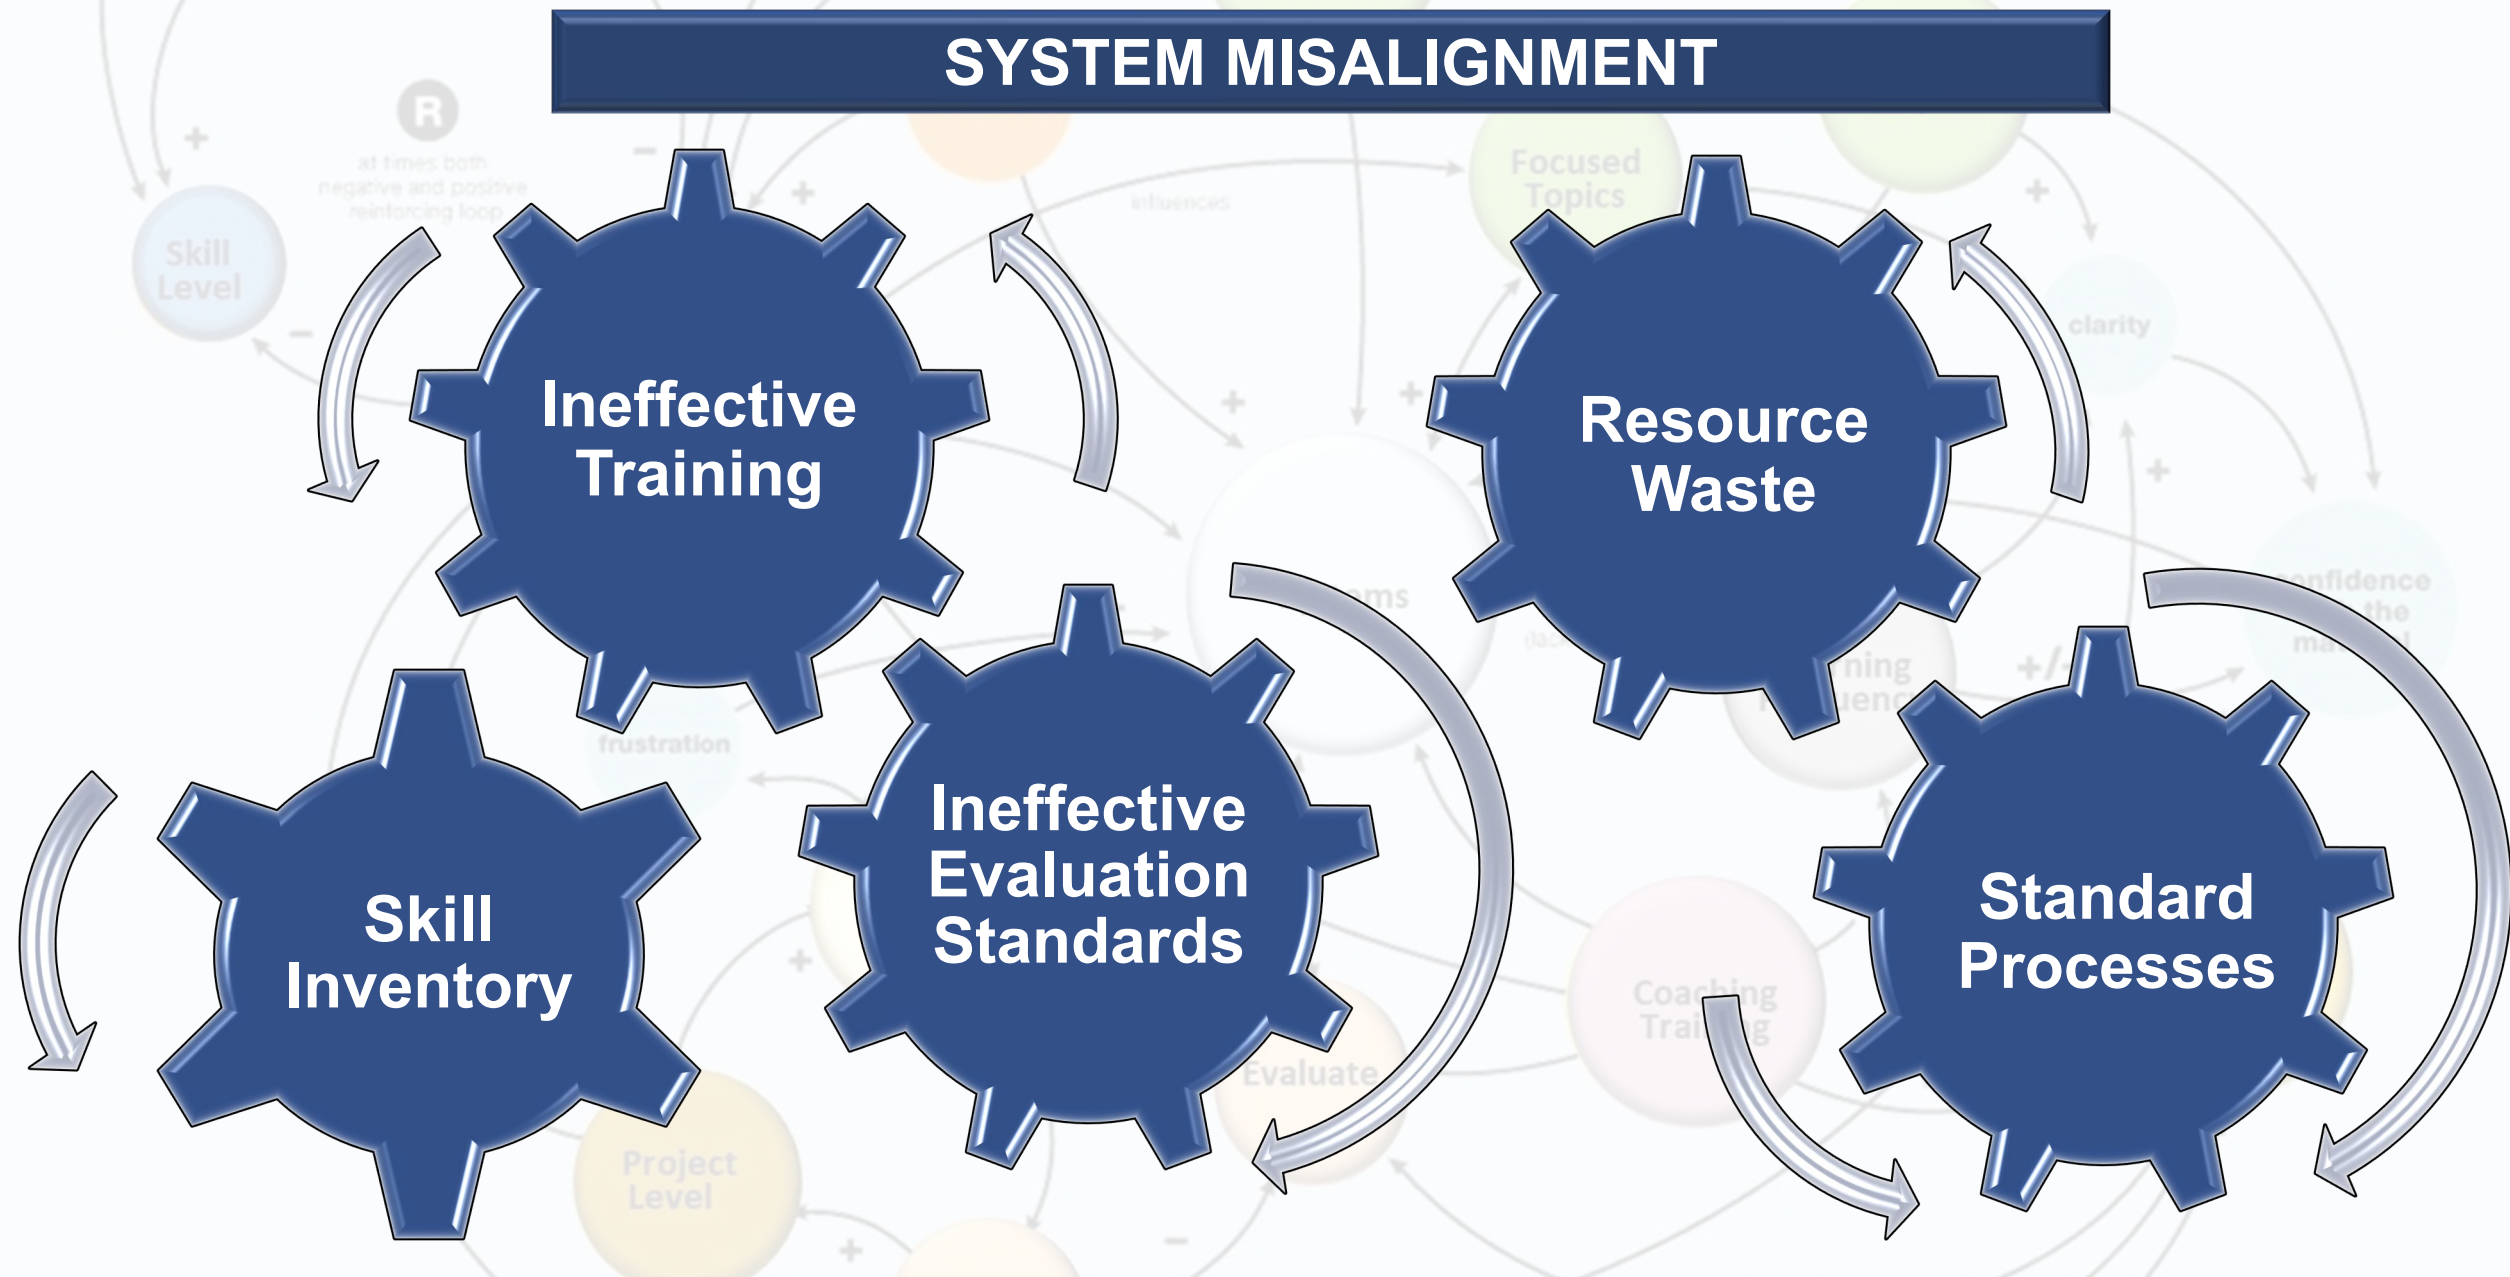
SYSTEM MISALIGNMENT

Ineffective Training

Resource Waste

Skill Inventory

Ineffective Evaluation Standards

Standard Processes

R
at times both negative and positive reinforcing loop
Skill Level
Focused Topics
influences
clarity
frustration
Evaluate
Coaching Training
Project Level